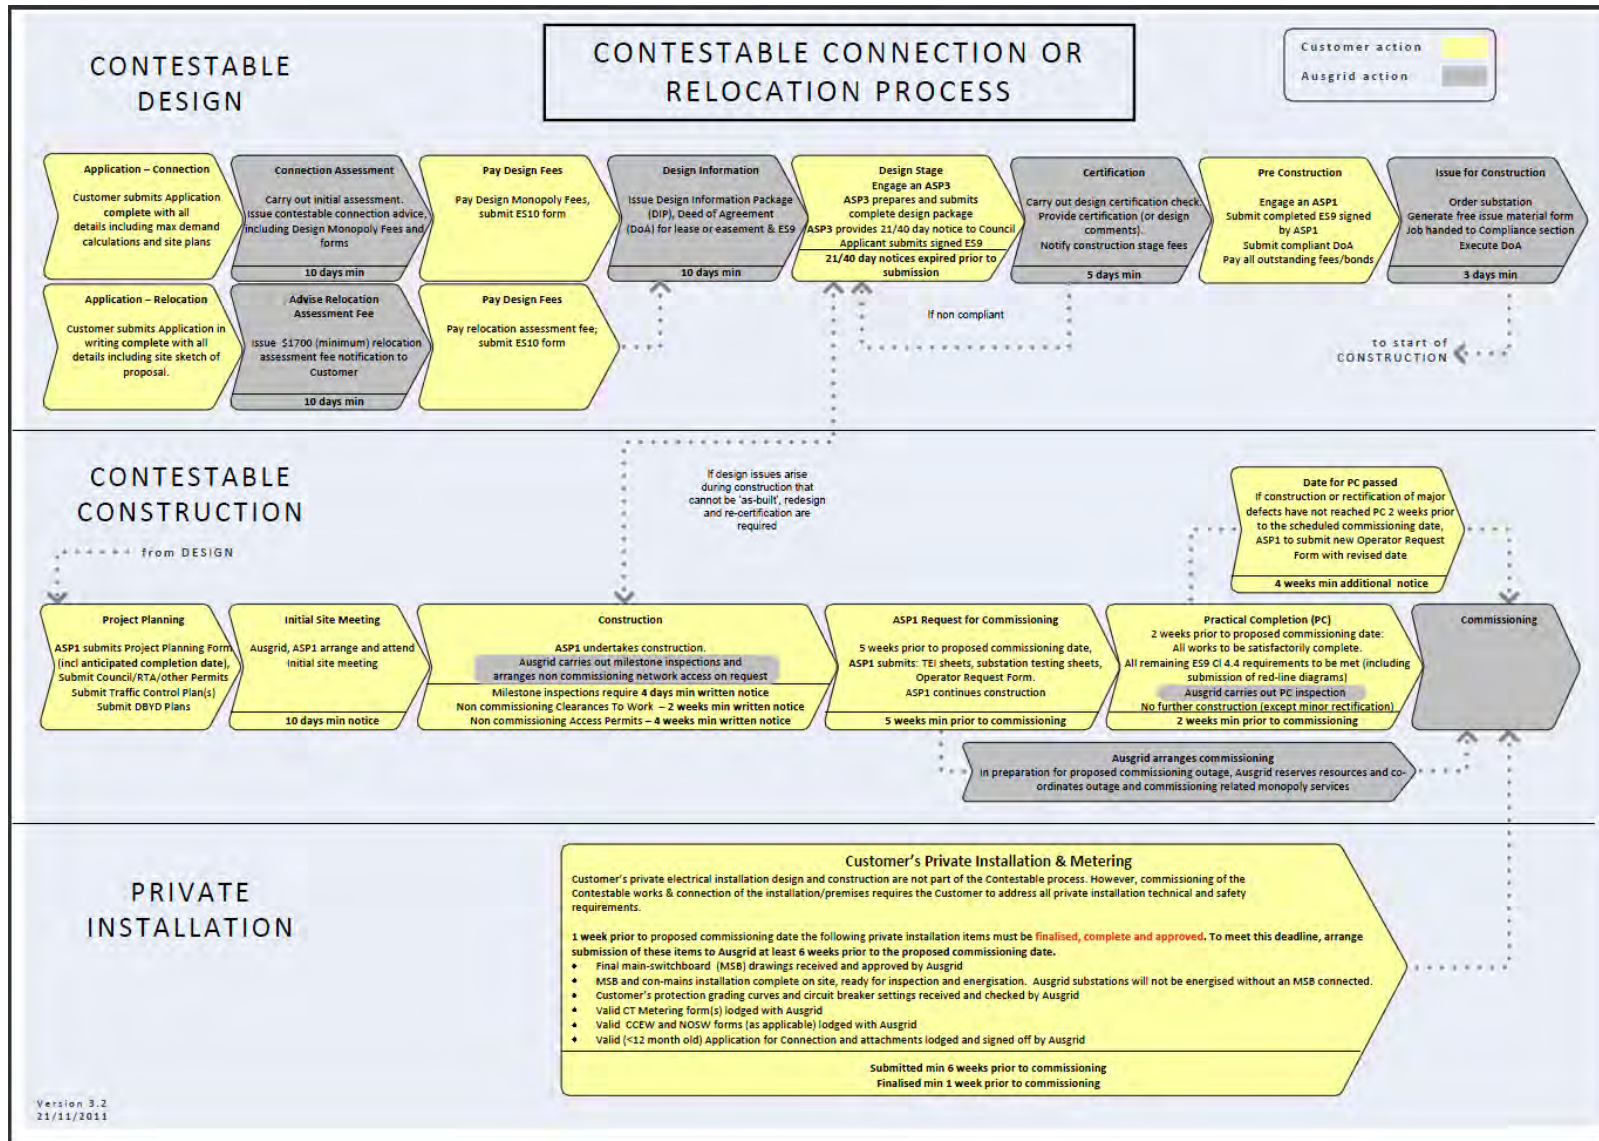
CONTESTABLE DESIGN

CONTESTABLE CONNECTION OR RELOCATION PROCESS

Customer action
Ausgrid action

Application – Connection
Customer submits Application complete with all details including max demand calculations and site plans

Connection Assessment
Carry out initial assessment. Issue contestable connection advice, including Design Monopoly Fees and forms
10 days min

Pay Design Fees
Pay Design Monopoly Fees, submit ES10 form

Design Information
Issue Design Information Package (DIP), Deed of Agreement (DoA) for lease or easement & ES9
10 days min

Design Stage
Engage an ASP3
ASP3 prepares and submits complete design package
ASP3 provides 21/40 day notice to Council
Applicant submits signed ES9
21/40 day notices expired prior to submission

Certification
Carry out design certification check. Provide certification (or design comments).
Notify construction stage fees
5 days min

Pre Construction
Engage an ASP1
Submit completed ES9 signed by ASP1
Submit compliant DoA
Pay all outstanding fees/bonds

Issue for Construction
Order substation
Generate free issue material form
Job handed to Compliance section
Execute DoA
3 days min

Application – Relocation
Customer submits Application in writing complete with all details including site sketch of proposal.

Advise Relocation Assessment Fee
Issue $1700 (minimum) relocation assessment fee notification to Customer
10 days min

Pay Design Fees
Pay relocation assessment fee; submit ES10 form

If non compliant

to start of CONSTRUCTION

CONTESTABLE CONSTRUCTION

from DESIGN

If design issues arise during construction that cannot be 'as-built', redesign and re-certification are required

Date for PC passed
If construction or rectification of major defects have not reached PC 2 weeks prior to the scheduled commissioning date, ASP1 to submit new Operator Request Form with revised date
4 weeks min additional notice

Project Planning
ASP1 submits Project Planning Form (incl anticipated completion date), Submit Council/RTA/other Permits
Submit Traffic Control Plan(s)
Submit DBYD Plans

Initial Site Meeting
Ausgrid, ASP1 arrange and attend initial site meeting
10 days min notice

Construction
ASP1 undertakes construction.
Ausgrid carries out milestone inspections and arranges non commissioning network access on request
Milestone inspections require 4 days min written notice
Non commissioning Clearances To Work – 2 weeks min written notice
Non commissioning Access Permits – 4 weeks min written notice

ASP1 Request for Commissioning
5 weeks prior to proposed commissioning date, ASP1 submits: TEI sheets, substation testing sheets, Operator Request Form.
ASP1 continues construction
5 weeks min prior to commissioning

Practical Completion (PC)
2 weeks prior to proposed commissioning date:
All works to be satisfactorily complete.
All remaining ES9 Cl 4.4 requirements to be met (including submission of red-line diagrams)
Ausgrid carries out PC inspection
No further construction (except minor rectification)
2 weeks min prior to commissioning

Commissioning

Ausgrid arranges commissioning
In preparation for proposed commissioning outage, Ausgrid reserves resources and co-ordinates outage and commissioning related monopoly services

PRIVATE INSTALLATION

Customer's Private Installation & Metering
Customer's private electrical installation design and construction are not part of the Contestable process. However, commissioning of the Contestable works & connection of the installation/premises requires the Customer to address all private installation technical and safety requirements.

1 week prior to proposed commissioning date the following private installation items must be finalised, complete and approved. To meet this deadline, arrange submission of these items to Ausgrid at least 6 weeks prior to the proposed commissioning date.
• Final main-switchboard (MSB) drawings received and approved by Ausgrid
• MSB and con-mains installation complete on site, ready for inspection and energisation. Ausgrid substations will not be energised without an MSB connected.
• Customer's protection grading curves and circuit breaker settings received and checked by Ausgrid
• Valid CT Metering form(s) lodged with Ausgrid
• Valid CCEW and NOSW forms (as applicable) lodged with Ausgrid
• Valid (<12 month old) Application for Connection and attachments lodged and signed off by Ausgrid

Submitted min 6 weeks prior to commissioning
Finalised min 1 week prior to commissioning

Version 3.2
21/11/2011